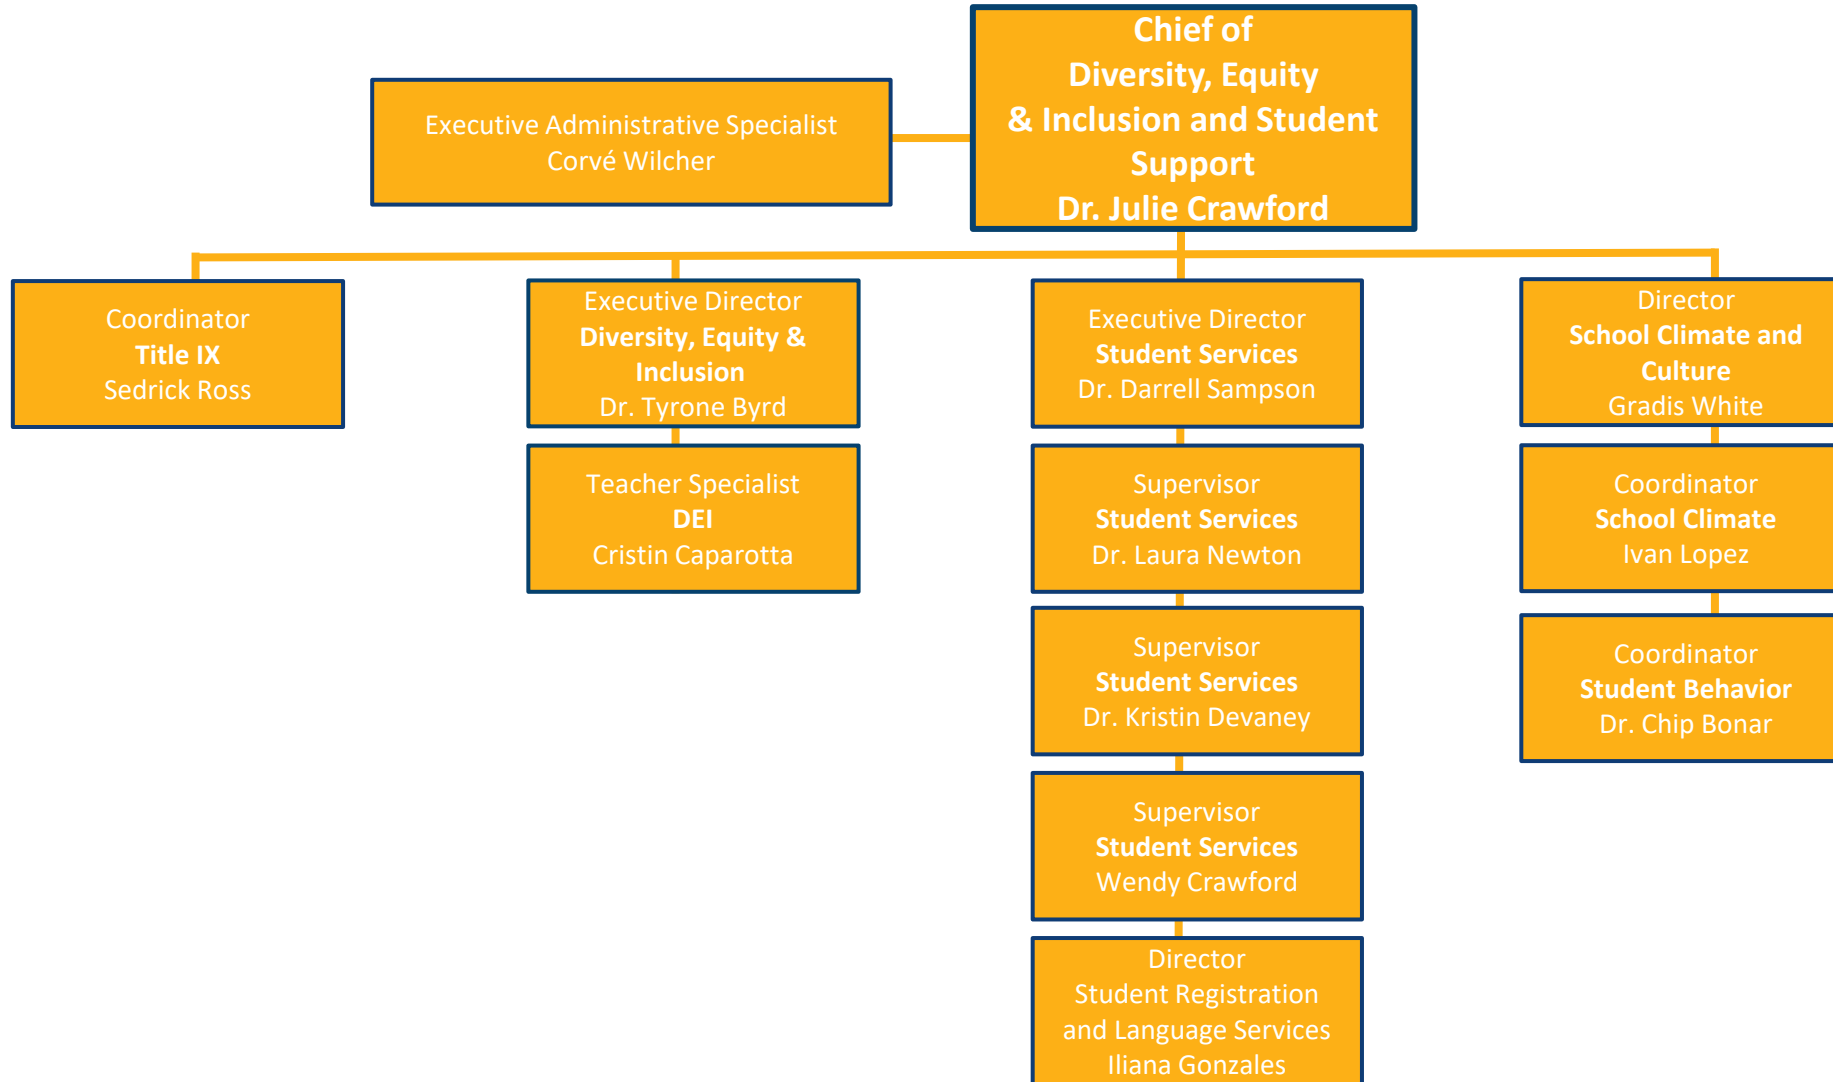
Chief of Diversity, Equity & Inclusion and Student Support
Dr. Julie Crawford

Executive Administrative Specialist
Corvé Wilcher

Coordinator
Title IX
Sedrick Ross

Executive Director
Diversity, Equity & Inclusion
Dr. Tyrone Byrd

Teacher Specialist
DEI
Cristin Caparotta

Executive Director
Student Services
Dr. Darrell Sampson

Supervisor
Student Services
Dr. Laura Newton

Supervisor
Student Services
Dr. Kristin Devaney

Supervisor
Student Services
Wendy Crawford

Director
Student Registration and Language Services
Iliana Gonzales

Director
School Climate and Culture
Gradis White

Coordinator
School Climate
Ivan Lopez

Coordinator
Student Behavior
Dr. Chip Bonar